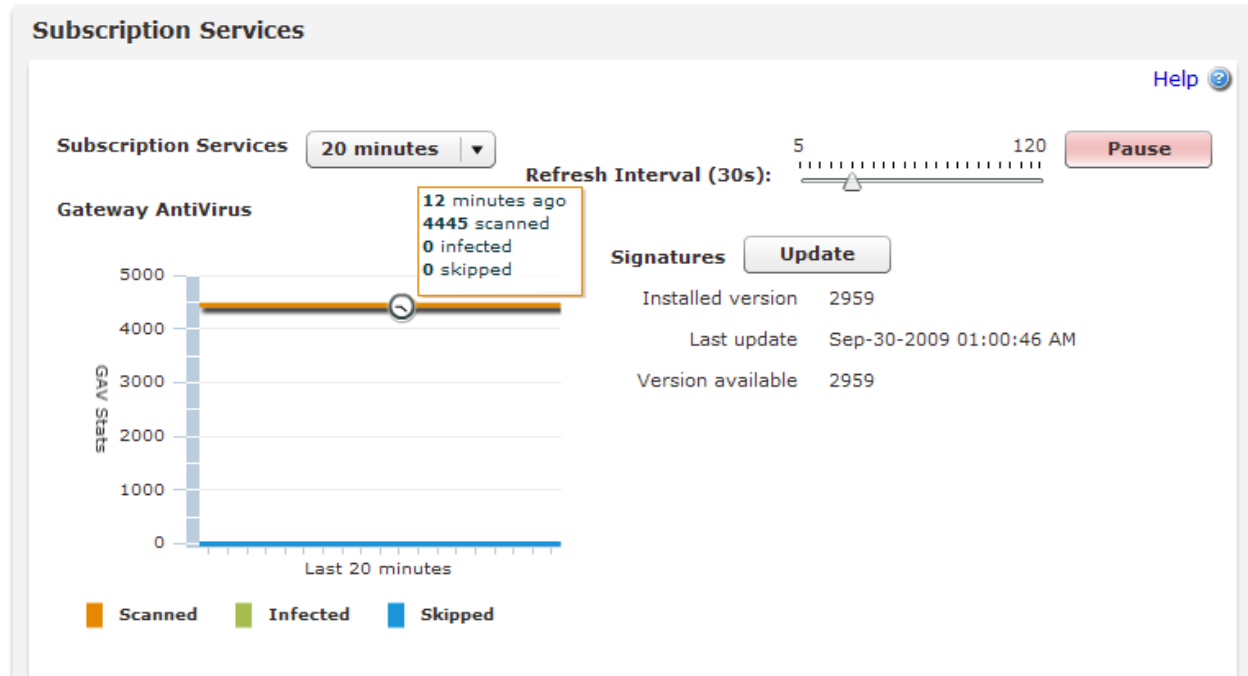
Subscription Services

Help

Subscription Services 20 minutes

Refresh Interval (30s):

5

120

Pause

Gateway AntiVirus

12 minutes ago
4445 scanned
0 infected
0 skipped

Signatures Update

Installed version 2959

Last update Sep-30-2009 01:00:46 AM

Version available 2959

5000
4000
3000
2000
1000
0

GAV Stats

Last 20 minutes

Scanned Infected Skipped